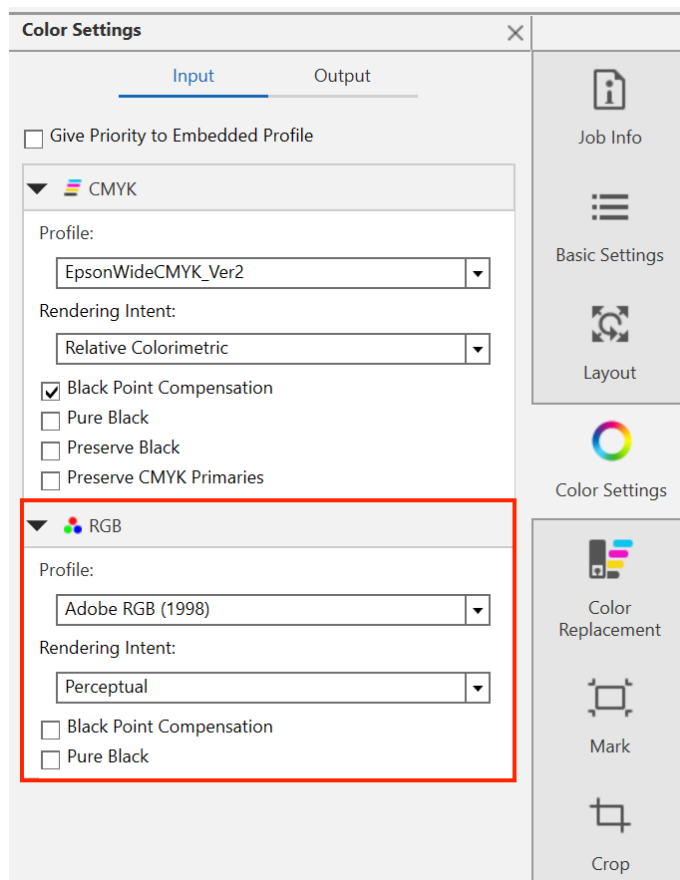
Color Settings

Input Output

Give Priority to Embedded Profile

CMYK

Profile:

EpsonWideCMYK_Ver2

Rendering Intent:

Relative Colorimetric

Black Point Compensation

Pure Black

Preserve Black

Preserve CMYK Primaries

RGB

Profile:

Adobe RGB (1998)

Rendering Intent:

Perceptual

Black Point Compensation

Pure Black

Job Info

Basic Settings

Layout

Color Settings

Color Replacement

Mark

Crop